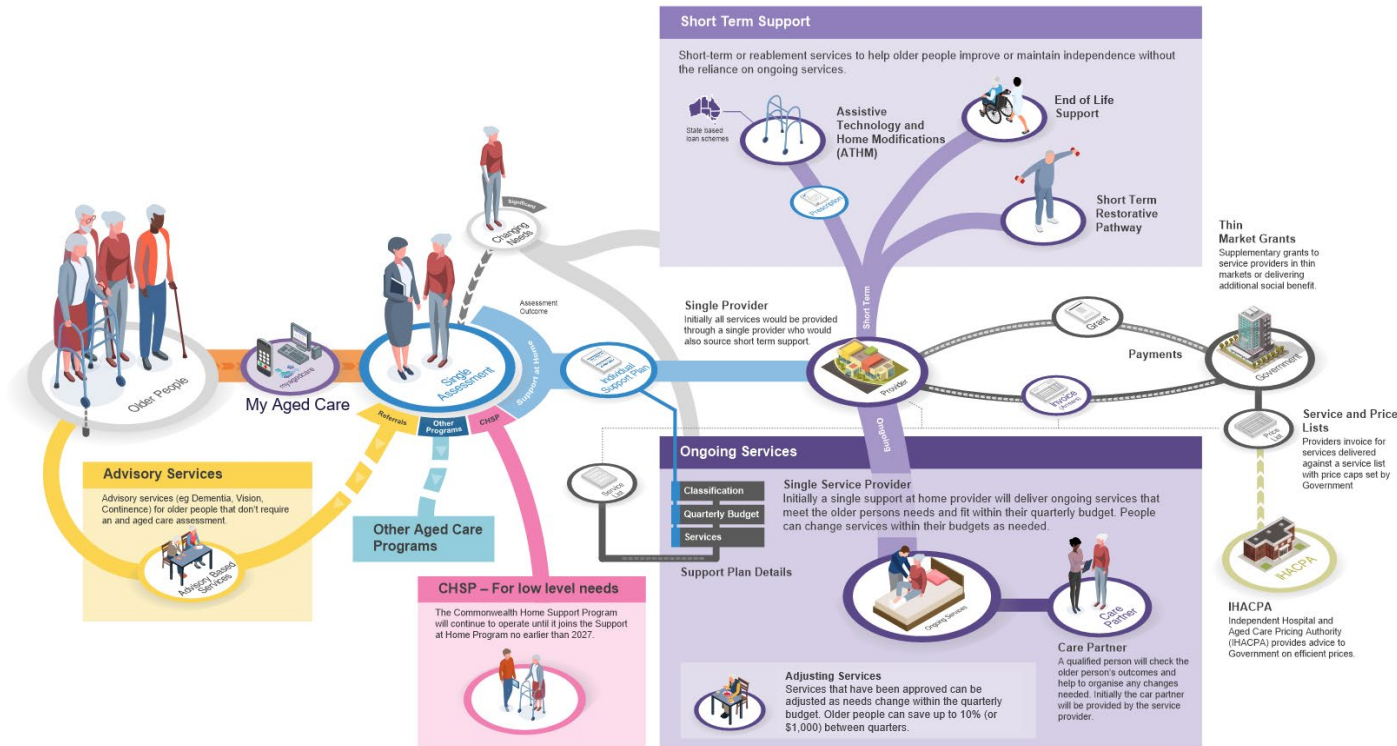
Short Term Support

Short-term or reablement services to help older people improve or maintain independence without the reliance on ongoing services.

State based loan schemes

Assistive Technology and Home Modifications (ATHM)

Prescription

End of Life Support

Short Term Restorative Pathway

Thin Market Grants
Supplementary grants to service providers in thin markets or delivering additional social benefit.

Significant

Changing Needs

Older People

myagedcare

My Aged Care

Assessment Outcome

Single Assessment

Support at Home

Referrals

Other Programs

CHSP

Individual Support Plan

Single Provider
Initially all services would be provided through a single provider who would also source short term support.

Short Term

Provider

Grant

Payments

Government

Invoice

Price List

Service and Price Lists
Providers invoice for services delivered against a service list with price caps set by Government

Ongoing

Advisory Services
Advisory services (eg Dementia, Vision, Continence) for older people that don't require an and aged care assessment.

Advisory Based Services

Other Aged Care Programs

Service List

Classification

Quarterly Budget

Services

Support Plan Details

Ongoing Services

Single Service Provider
Initially a single support at home provider will deliver ongoing services that meet the older persons needs and fit within their quarterly budget. People can change services within their budgets as needed.

Ongoing Services

Care Partner

Care Partner
A qualified person will check the older person's outcomes and help to organise any changes needed. Initially the car partner will be provided by the service provider.

IHACPA

IHACPA
Independent Hospital and Aged Care Pricing Authority (IHACPA) provides advice to Government on efficient prices.

CHSP – For low level needs
The Commonwealth Home Support Program will continue to operate until it joins the Support at Home Program no earlier than 2027.

Adjusting Services
Services that have been approved can be adjusted as needs change within the quarterly budget. Older people can save up to 10% (or $1,000) between quarters.